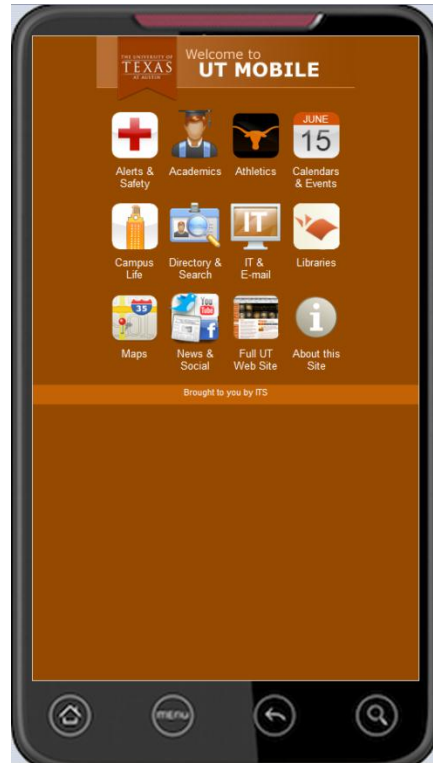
THE UNIVERSITY OF TEXAS AT AUSTIN

Welcome to
UT MOBILE

Alerts & Safety
Academics
Athletics
JUNE 15
Calendars & Events

Campus Life
Directory & Search
IT
IT & E-mail
Libraries

35
Maps
You Tube
News & Social
Full UT Web Site
About this Site

Brought to you by ITS

MENU